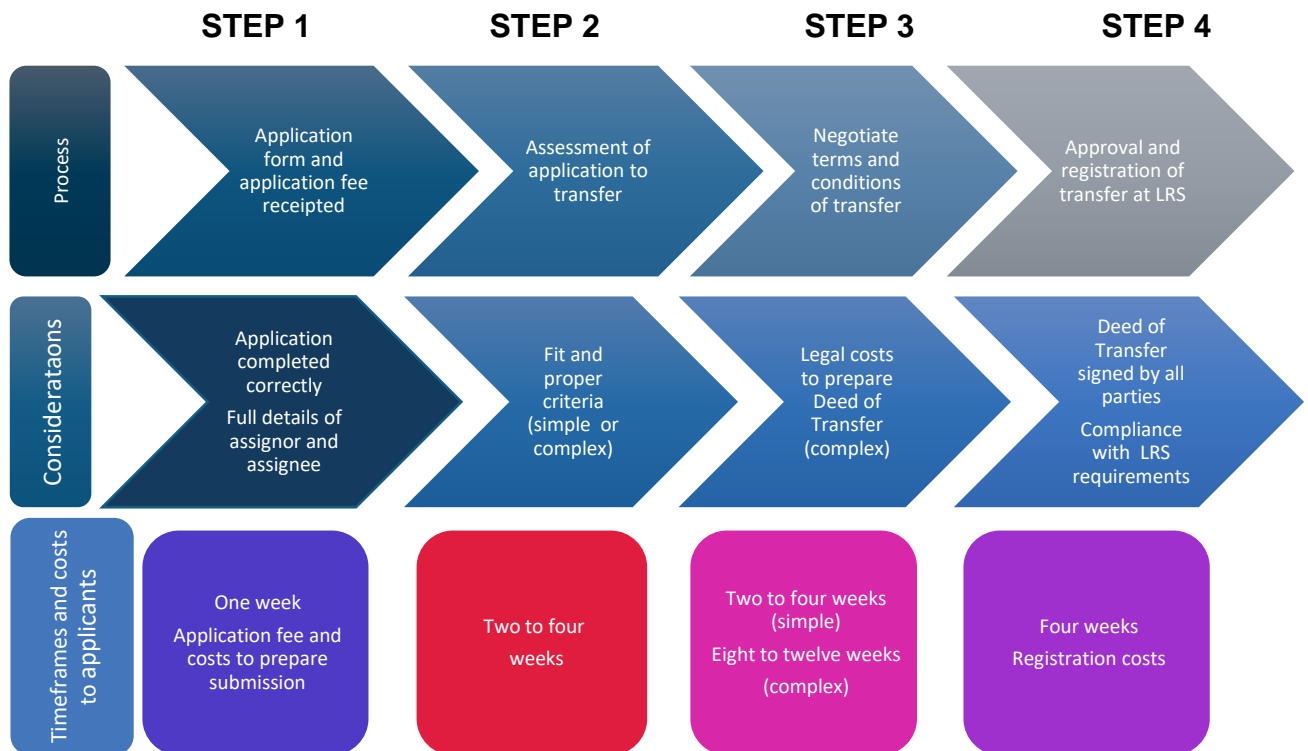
STEP 1

STEP 2

STEP 3

STEP 4

Process

Application form and application fee receipted

Assessment of application to transfer

Negotiate terms and conditions of transfer

Approval and registration of transfer at LRS

Considerataons

Application completed correctly

Full details of assignor and assignee

Fit and proper criteria (simple or complex)

Legal costs to prepare Deed of Transfer (complex)

Deed of Transfer signed by all parties

Compliance with LRS requirements

Timeframes and costs to applicants

One week

Application fee and costs to prepare submission

Two to four weeks

Two to four weeks (simple)

Eight to twelve weeks (complex)

Four weeks

Registration costs